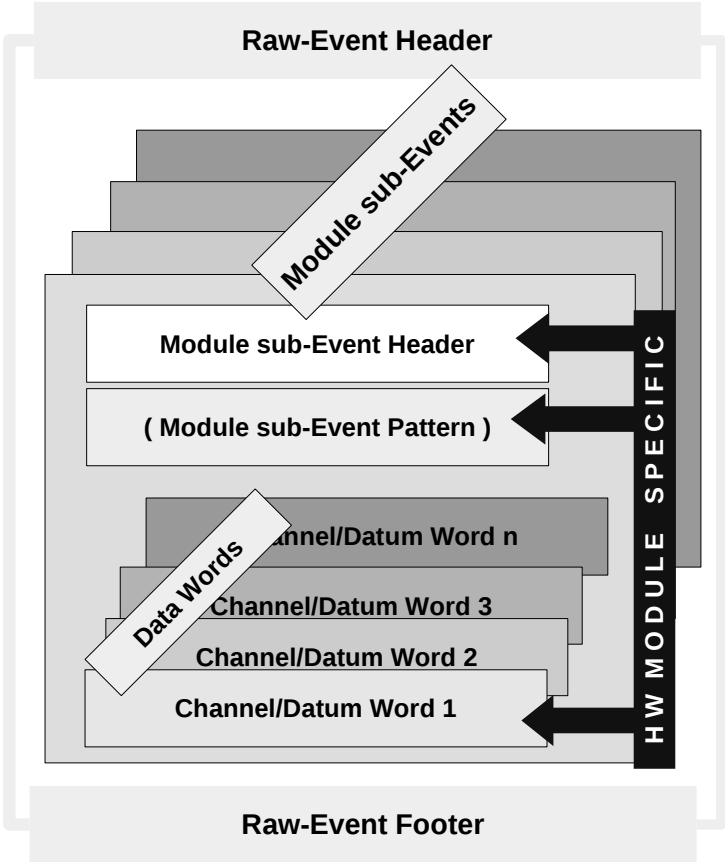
Raw-Event Header

Module sub-Events

Module sub-Event Header

( Module sub-Event Pattern )

Data Words

Channel/Datum Word n

Channel/Datum Word 3

Channel/Datum Word 2

Channel/Datum Word 1

HW MODULE SPECIFIC

Raw-Event Footer